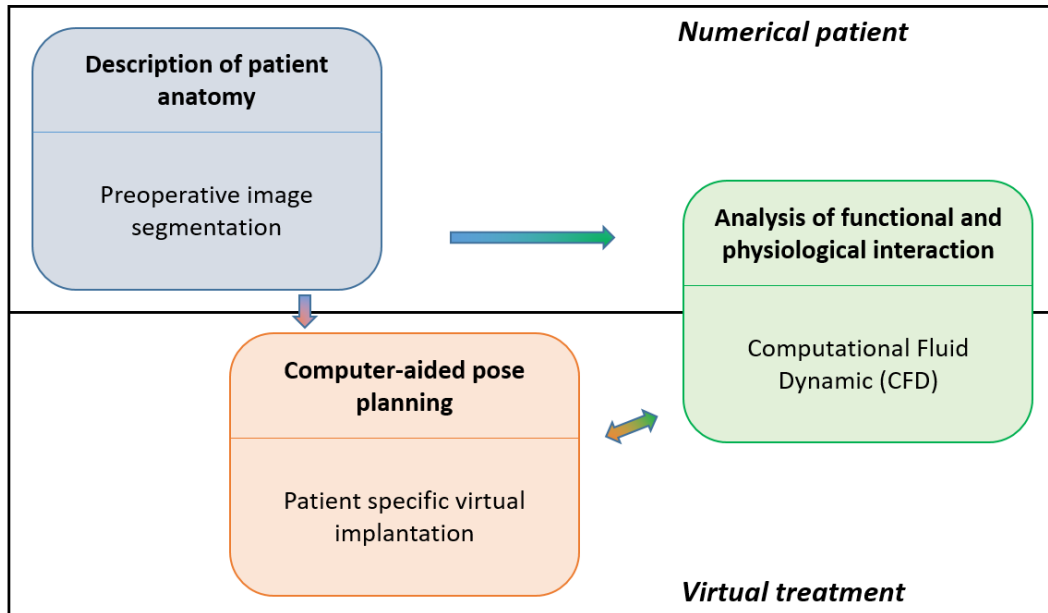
Numerical patient

Description of patient anatomy

Preoperative image segmentation

Analysis of functional and physiological interaction

Computational Fluid Dynamic (CFD)

Computer-aided pose planning

Patient specific virtual implantation

Virtual treatment